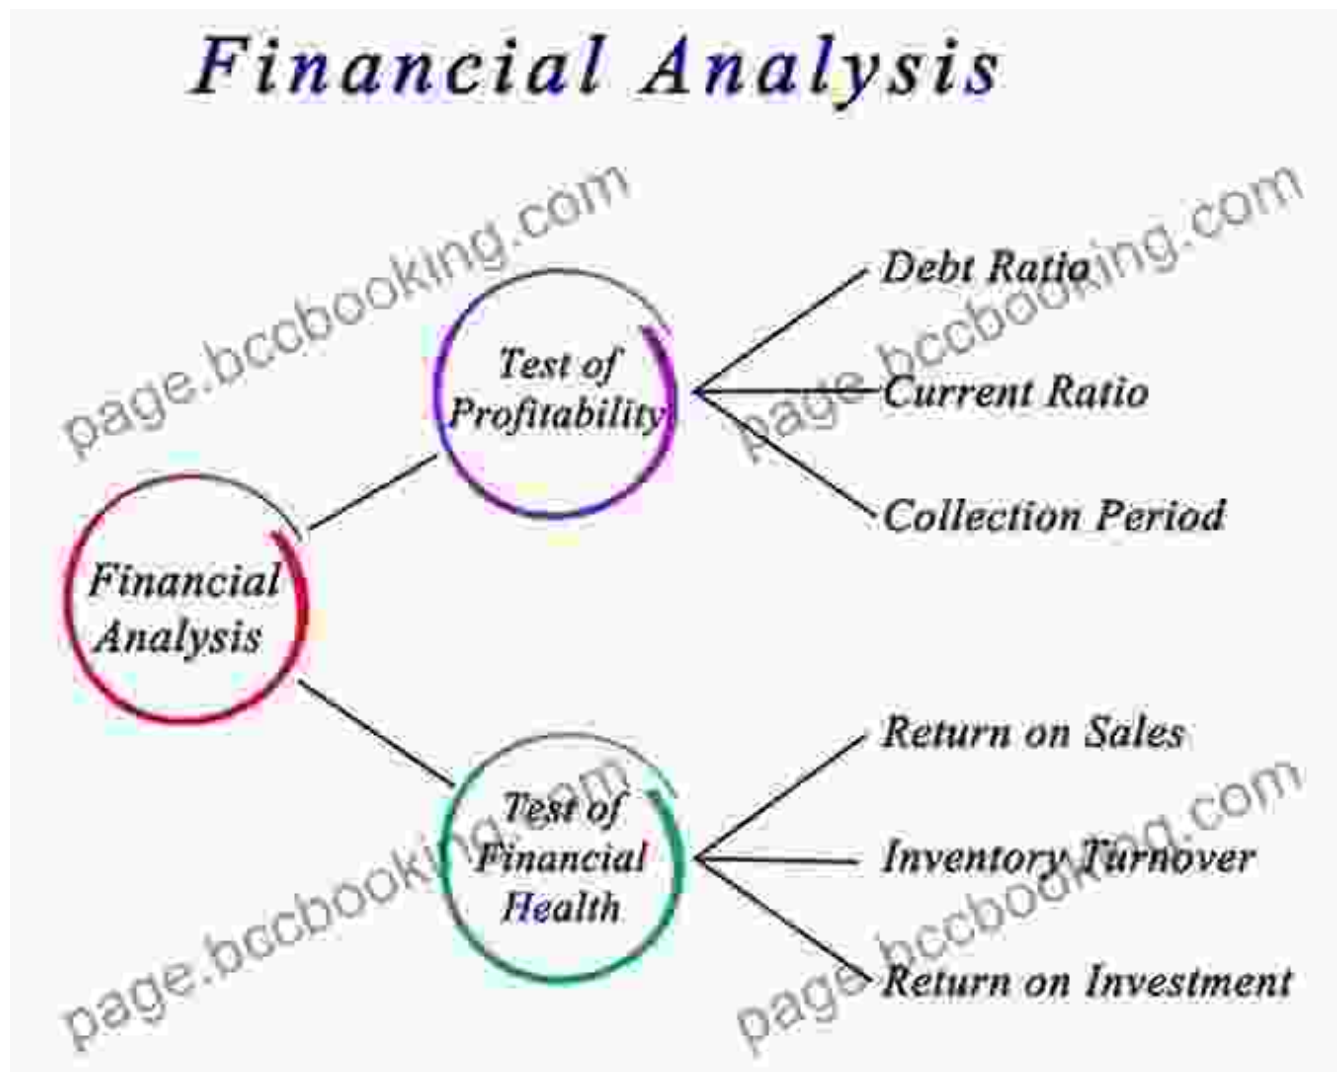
Financial Analysis

page.bccbooking.com

page.bccbooking.com

Financial Analysis

Test of Profitability

Debt Ratio

Current Ratio

Collection Period

Test of Financial Health

Return on Sales

Inventory Turnover

Return on Investment

page.bccbooking.com

page.bccbooking.com